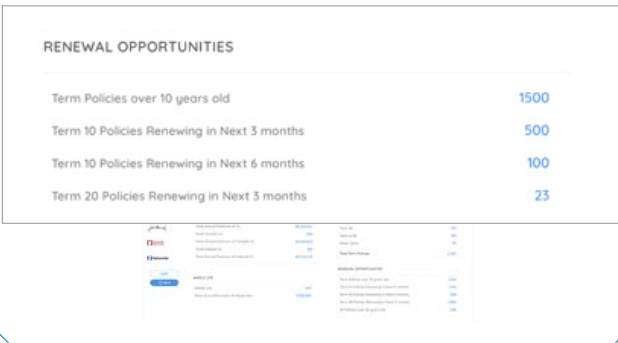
RENEWAL OPPORTUNITIES

| | |
|---|---|
| Term Policies over 10 years old | 1500 |
| Term 10 Policies Renewing in Next 3 months | 500 |
| Term 10 Policies Renewing in Next 6 months | 100 |
| Term 20 Policies Renewing in Next 3 months | 23 |

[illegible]